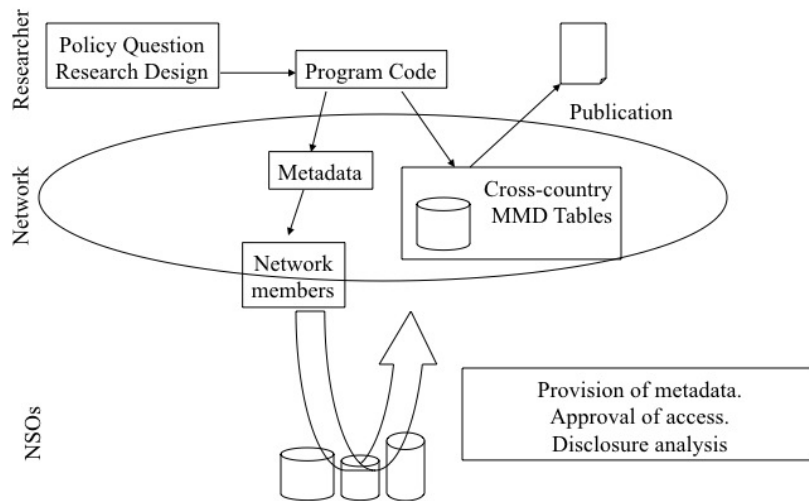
Researcher

Policy Question
Research Design

Program Code

Publication

Network

Metadata

Cross-country
MMD Tables

Network
members

NSOs

Provision of metadata.
Approval of access.
Disclosure analysis